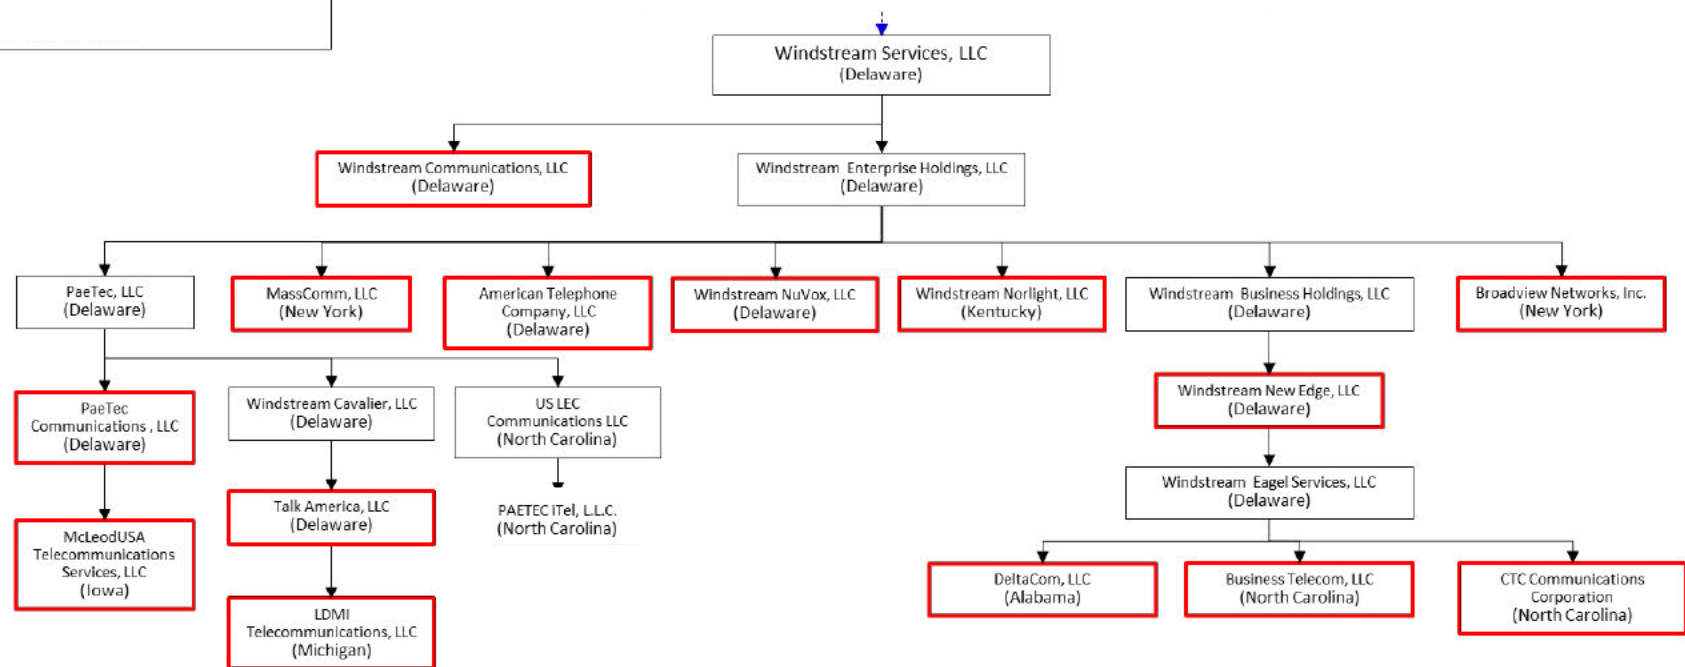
Windstream Services, LLC
(Delaware)

Windstream Communications, LLC
(Delaware)

Windstream Enterprise Holdings, LLC
(Delaware)

PaeTec, LLC
(Delaware)

MassComm, LLC
(New York)

American Telephone Company, LLC
(Delaware)

Windstream NuVox, LLC
(Delaware)

Windstream Norlight, LLC
(Kentucky)

Windstream Business Holdings, LLC
(Delaware)

Broadview Networks, Inc.
(New York)

PaeTec Communications , LLC
(Delaware)

Windstream Cavalier, LLC
(Delaware)

US LEC Communications LLC
(North Carolina)

Windstream New Edge, LLC
(Delaware)

Windstream Eagel Services, LLC
(Delaware)

McLeodUSA Telecommunications Services, LLC
(Iowa)

Talk America, LLC
(Delaware)

PAETEC ITel, L.L.C.
(North Carolina)

LDMI Telecommunications, LLC
(Michigan)

DeltaCom, LLC
(Alabama)

Business Telecom, LLC
(North Carolina)

CTC Communications Corporation
(North Carolina)